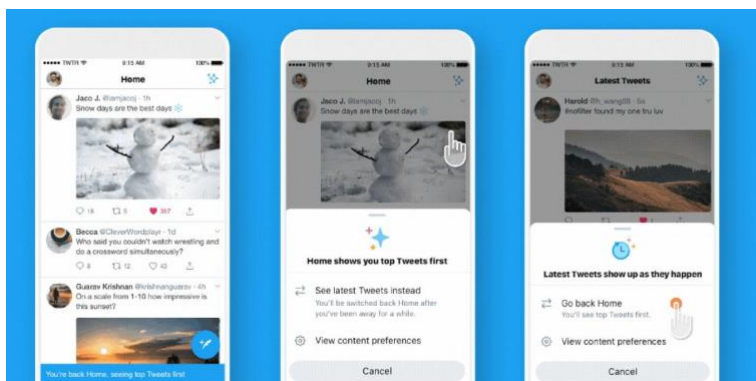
●●●●● TWTR 9:15 AM 100%

Home

Jaco J. @iamjacoj · 1h
Snow days are the best days

16 5 367

Becca @CleverWordplay · 1h
Who said you couldn't watch wrestling and do a crossword simultaneously?

8 12 43

Guarav Krishnan @krishnanguarav · 4h
On a scale from 1-10 how impressive is this sunset?

You're back Home, seeing top Tweets first

●●●●● TWTR 9:15 AM 100%

Home

Jaco J. @iamjacoj · 1h
Snow days are the best days

Home shows you top Tweets first

See latest Tweets instead
You'll be switched back Home after you've been away for a while.

View content preferences

Cancel

●●●●● TWTR 9:15 AM 100%

Latest Tweets

Harold @h_wang88 · 1m
#nofilter found my one tru luv

Latest Tweets show up as they happen

Go back Home
You'll see top Tweets first.

View content preferences

Cancel